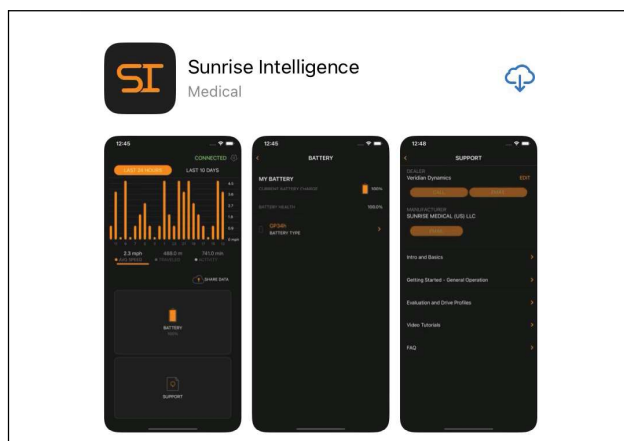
SI

Sunrise Intelligence

Medical

12:45

CONNECTED

LAST 24 HOURS

LAST 10 DAYS

2.3 mph
AVG SPEED

468.0 m
TRAVELED

741.0 min
ACTIVITY

SHARE DATA

BATTERY

SUPPORT

12:45

BATTERY

MY BATTERY

CURRENT BATTERY CHARGE

100%

BATTERY HEALTH

100.0%

OPTIMA
BATTERY TYPE

12:48

SUPPORT

DEALER
Veridian Dynamics

EDIT

MANUFACTURER
SUNRISE MEDICAL (US) LLC

Intro and Basics

Getting Started - General Operation

Evaluation and Drive Profiles

Video Tutorials

FAQ